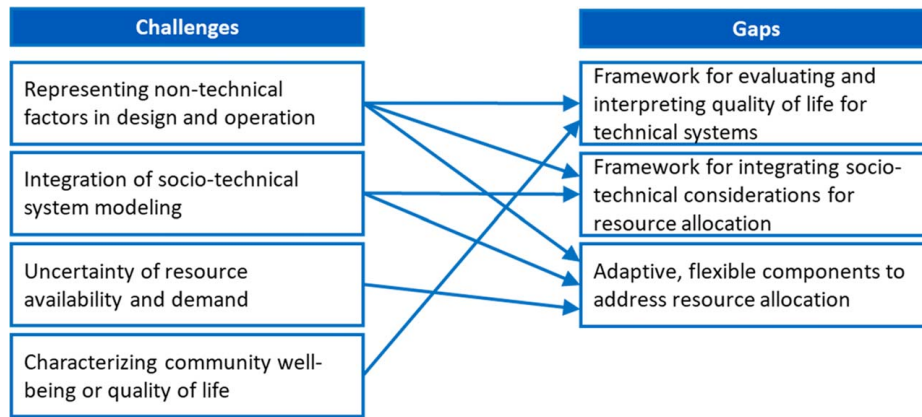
Challenges

Representing non-technical factors in design and operation

Integration of socio-technical system modeling

Uncertainty of resource availability and demand

Characterizing community well-being or quality of life

Gaps

Framework for evaluating and interpreting quality of life for technical systems

Framework for integrating socio-technical considerations for resource allocation

Adaptive, flexible components to address resource allocation